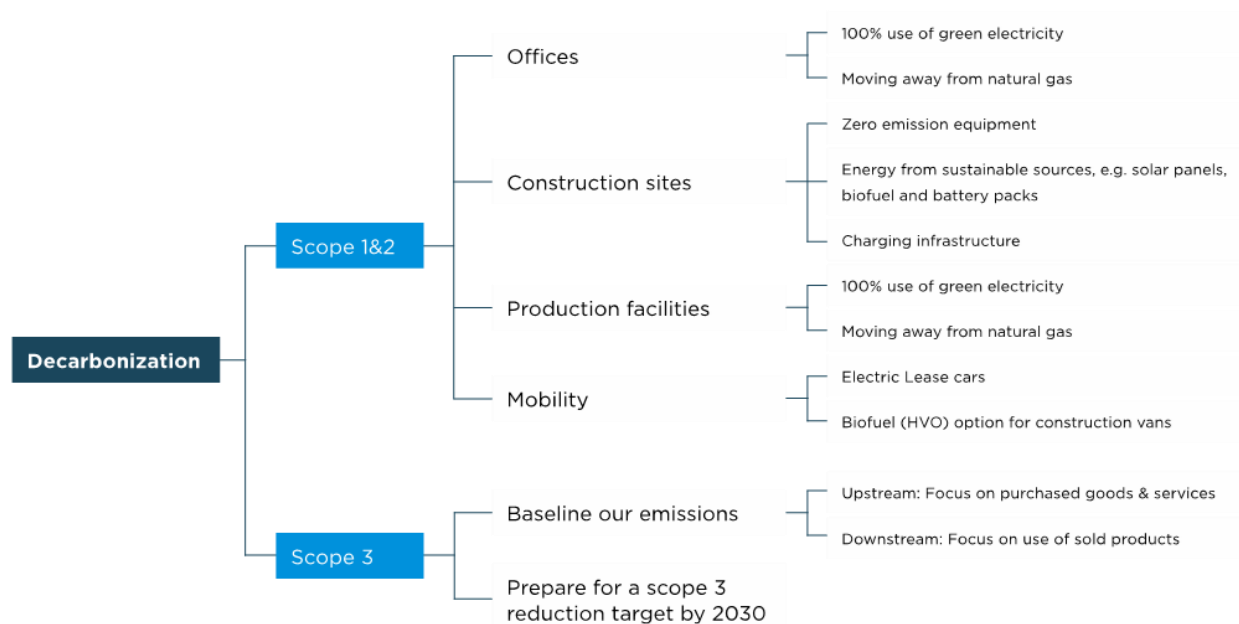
Decarbonization

Scope 1&2

Offices

100% use of green electricity

Moving away from natural gas

Construction sites

Zero emission equipment

Energy from sustainable sources, e.g. solar panels, biofuel and battery packs

Charging infrastructure

Production facilities

100% use of green electricity

Moving away from natural gas

Mobility

Electric Lease cars

Biofuel (HVO) option for construction vans

Scope 3

Baseline our emissions

Upstream: Focus on purchased goods & services

Downstream: Focus on use of sold products

Prepare for a scope 3 reduction target by 2030